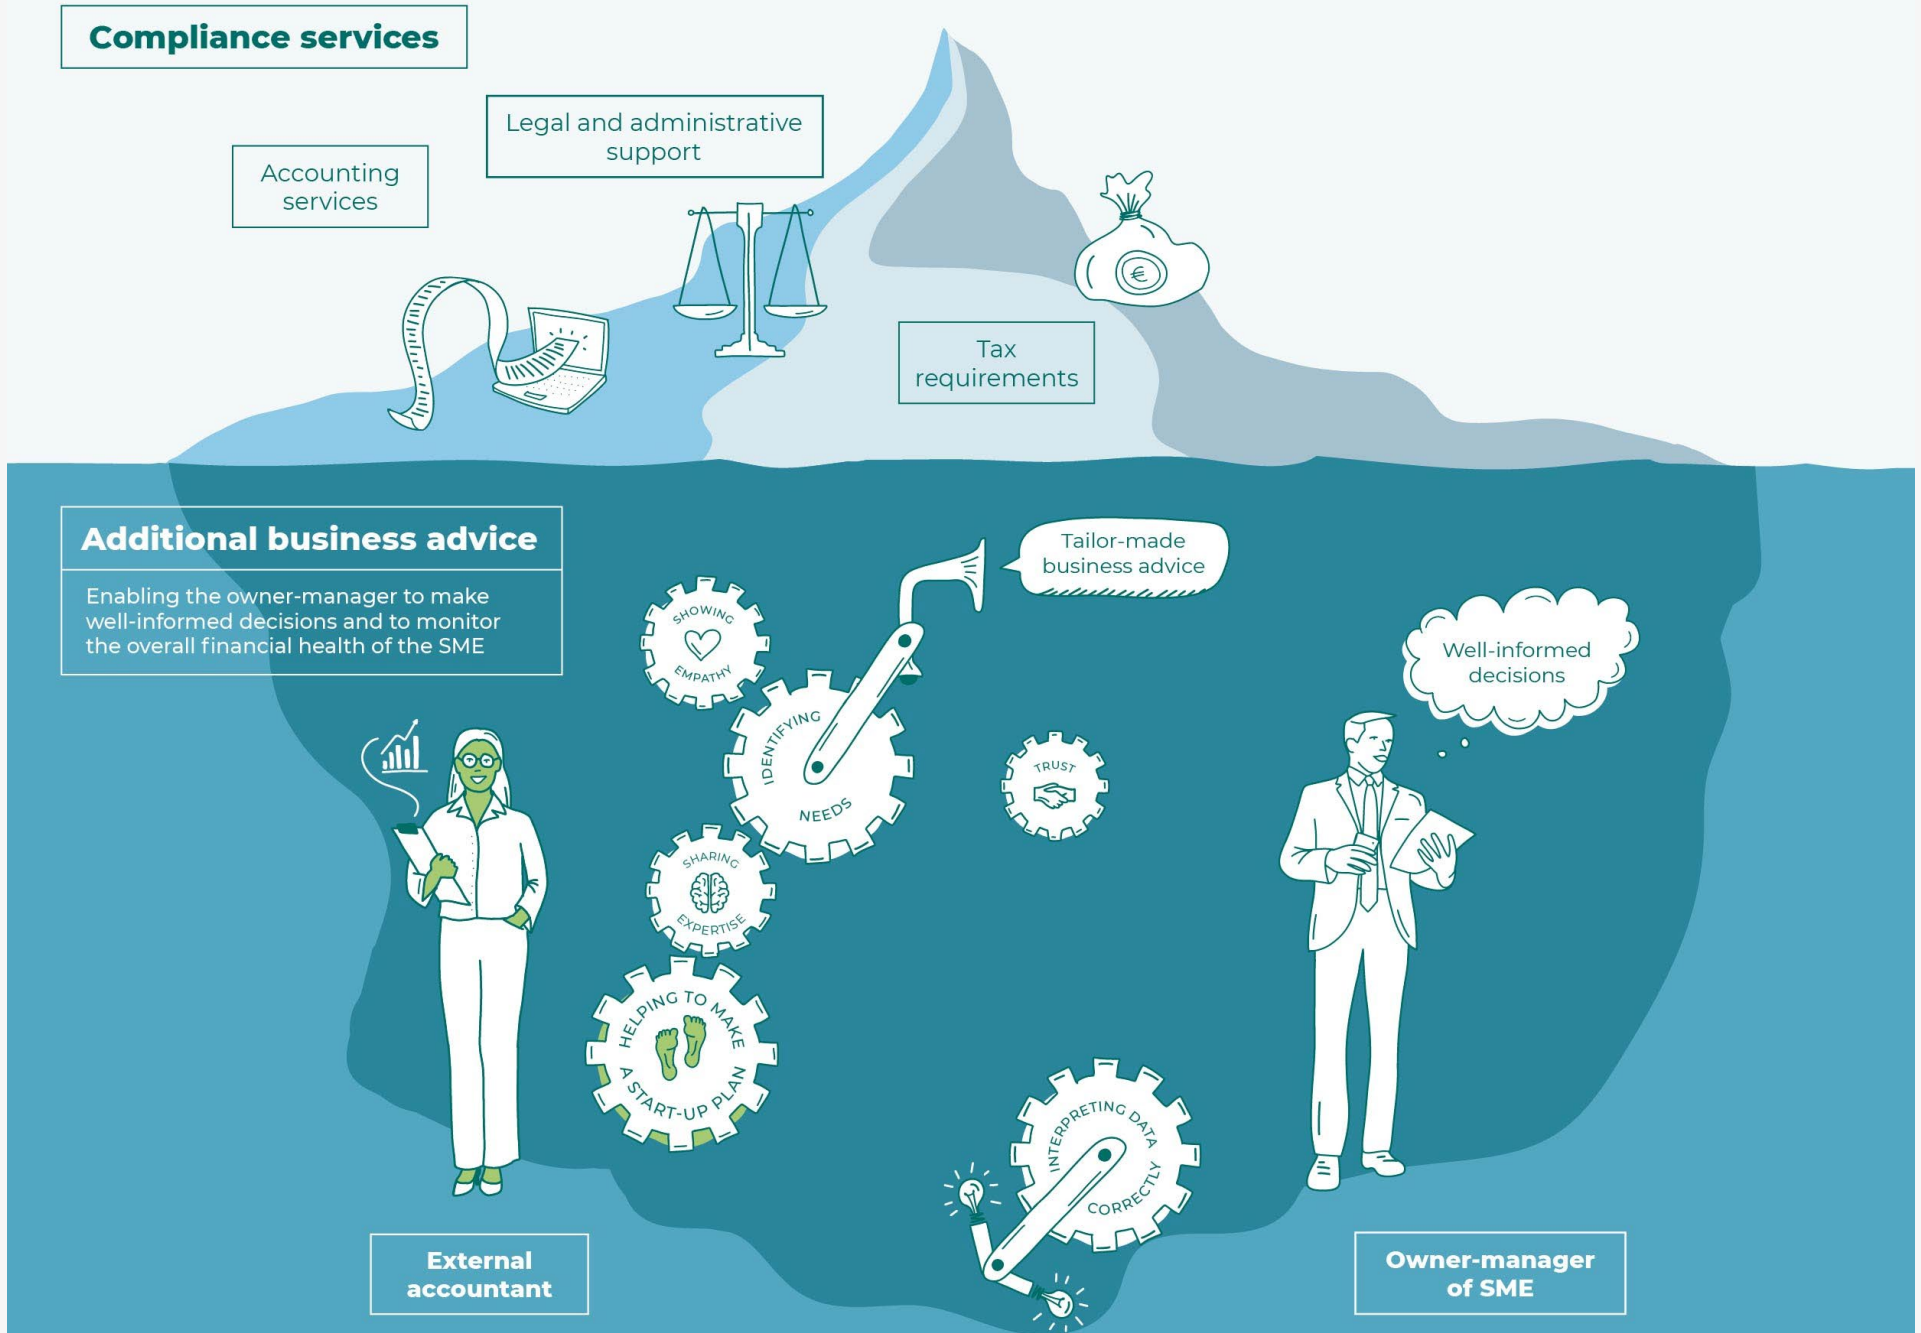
Compliance services

Legal and administrative support

Accounting services

Tax requirements

Additional business advice

Enabling the owner-manager to make well-informed decisions and to monitor the overall financial health of the SME

Tailor-made business advice

SHOWING EMPATHY

IDENTIFYING NEEDS

TRUST

Well-informed decisions

SHARING EXPERTISE

HELPING TO MAKE A START-UP PLAN

INTERPRETING DATA CORRECTLY

External accountant

Owner-manager of SME